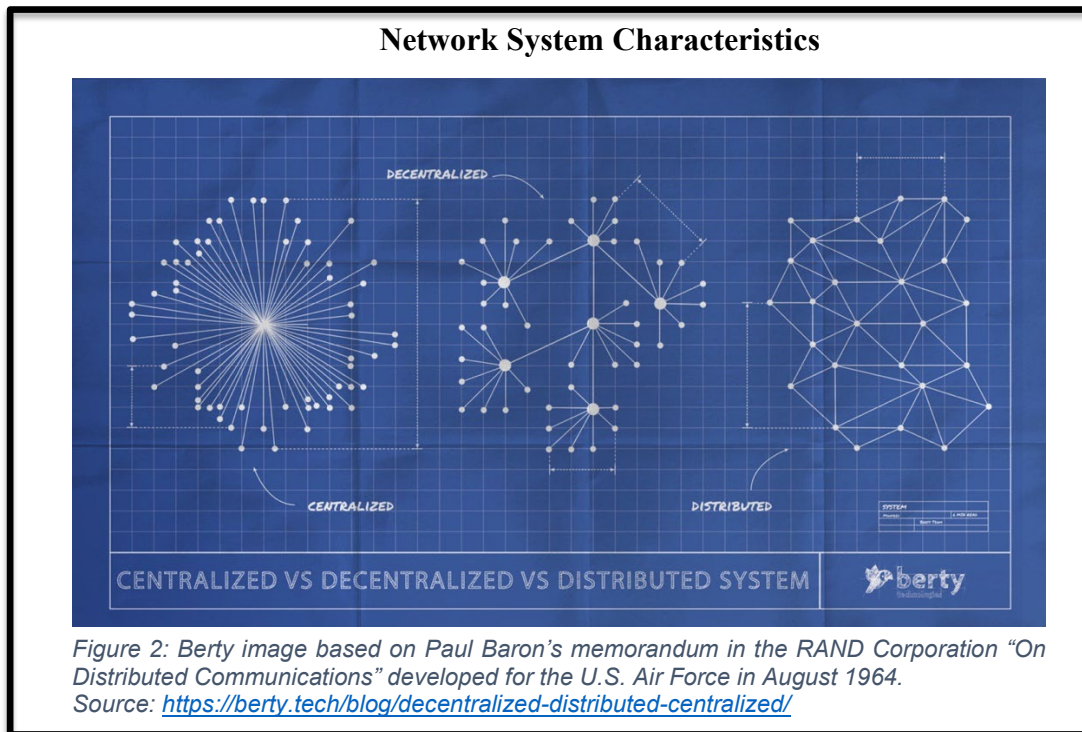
Network System Characteristics

DECENTRALIZED

CENTRALIZED

DISTRIBUTED

SYSTEM

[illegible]

CENTRALIZED VS DECENTRALIZED VS DISTRIBUTED SYSTEM

berty

Figure 2: Berty image based on Paul Baron's memorandum in the RAND Corporation "On Distributed Communications" developed for the U.S. Air Force in August 1964.
Source: https://berty.tech/blog/decentralized-distributed-centralized/